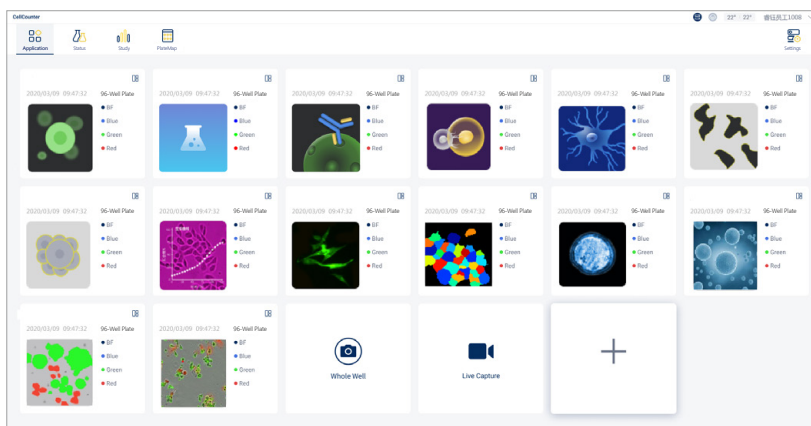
CellCounter

22° 22° 睿钰员工1008

Application Status Study PlateMap

Settings

2020/03/09 09:47:32 96-Well Plate
BF
Blue
Green
Red

2020/03/09 09:47:32 96-Well Plate
BF
Blue
Green
Red

2020/03/09 09:47:32 96-Well Plate
BF
Blue
Green
Red

2020/03/09 09:47:32 96-Well Plate
BF
Blue
Green
Red

2020/03/09 09:47:32 96-Well Plate
BF
Blue
Green
Red

2020/03/09 09:47:32 96-Well Plate
BF
Blue
Green
Red

2020/03/09 09:47:32 96-Well Plate
BF
Blue
Green
Red

2020/03/09 09:47:32 96-Well Plate
BF
Blue
Green
Red

2020/03/09 09:47:32 96-Well Plate
BF
Blue
Green
Red

2020/03/09 09:47:32 96-Well Plate
BF
Blue
Green
Red

2020/03/09 09:47:32 96-Well Plate
BF
Blue
Green
Red

2020/03/09 09:47:32 96-Well Plate
BF
Blue
Green
Red

2020/03/09 09:47:32 96-Well Plate
BF
Blue
Green
Red

2020/03/09 09:47:32 96-Well Plate
BF
Blue
Green
Red

Whole Well

Live Capture

+